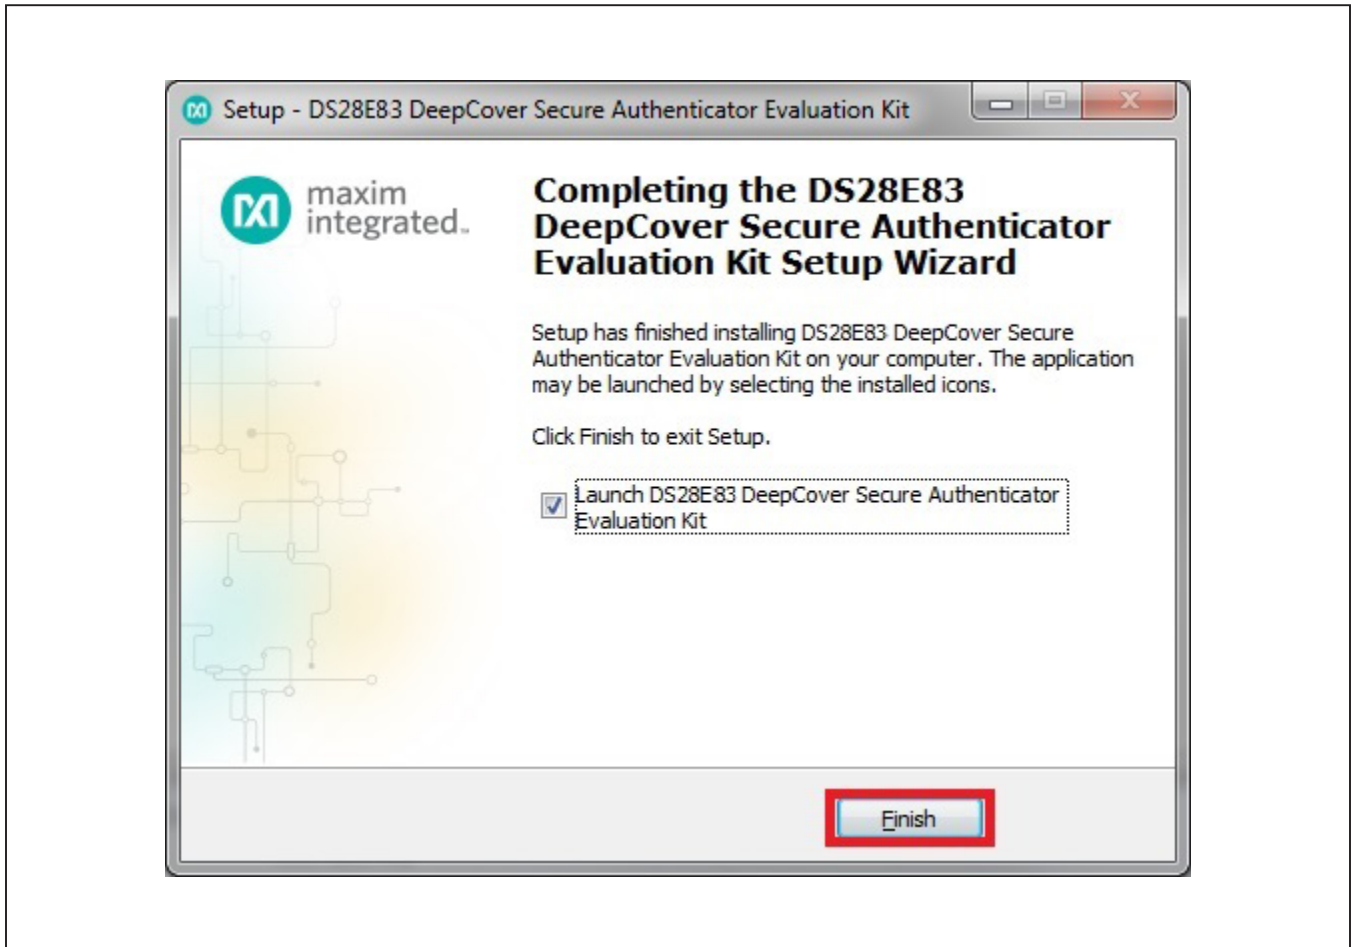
Setup - DS28E83 DeepCover Secure Authenticator Evaluation Kit

maxim integrated.

Completing the DS28E83 DeepCover Secure Authenticator Evaluation Kit Setup Wizard

Setup has finished installing DS28E83 DeepCover Secure Authenticator Evaluation Kit on your computer. The application may be launched by selecting the installed icons.

Click Finish to exit Setup.

Launch DS28E83 DeepCover Secure Authenticator Evaluation Kit

Finish